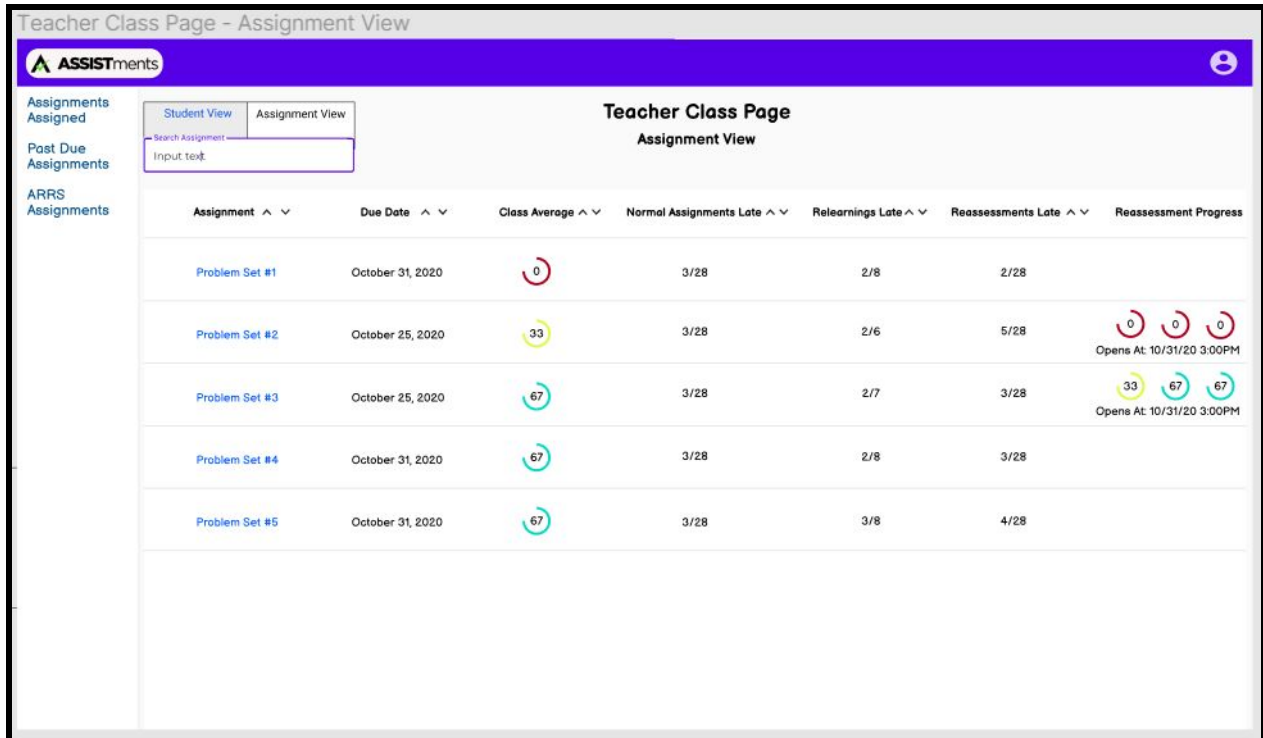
Teacher Class Page - Assignment View

ASSISTments

Assignments Assigned

Past Due Assignments

ARRS Assignments

Student View | Assignment View

Search Assignment
Input text

Teacher Class Page
Assignment View

| Assignment ^ v | Due Date ^ v | Class Average ^ v | Normal Assignments Late ^ v | Relearnings Late ^ v | Reassessments Late ^ v | Reassessment Progress |
|---|---|---|---|---|---|---|
| Problem Set #1 | October 31, 2020 | 0 | 3/28 | 2/8 | 2/28 | |
| Problem Set #2 | October 25, 2020 | 33 | 3/28 | 2/6 | 5/28 | 0 0 0 Opens At: 10/31/20 3:00PM |
| Problem Set #3 | October 25, 2020 | 67 | 3/28 | 2/7 | 3/28 | 33 67 67 Opens At: 10/31/20 3:00PM |
| Problem Set #4 | October 31, 2020 | 67 | 3/28 | 2/8 | 3/28 | |
| Problem Set #5 | October 31, 2020 | 67 | 3/28 | 3/8 | 4/28 | |